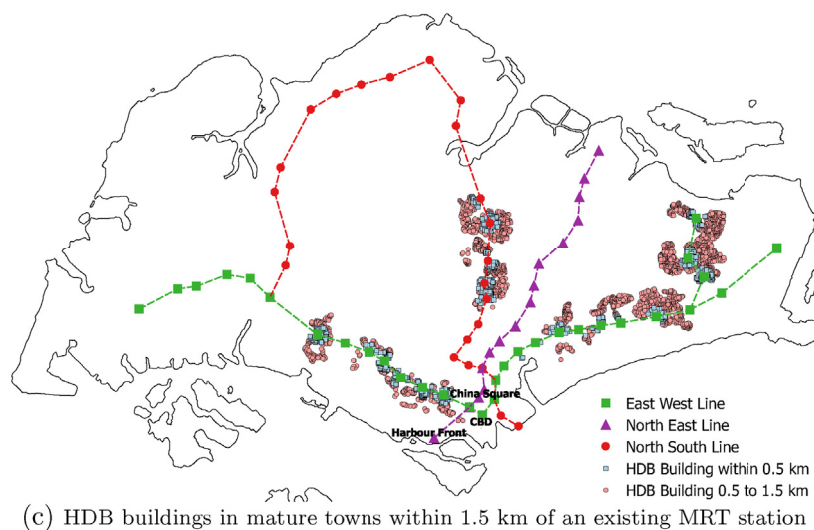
China Square
CBD
Harbour Front

East West Line
North East Line
North South Line
HDB Building within 0.5 km
HDB Building 0.5 to 1.5 km

(c) HDB buildings in mature towns within 1.5 km of an existing MRT station